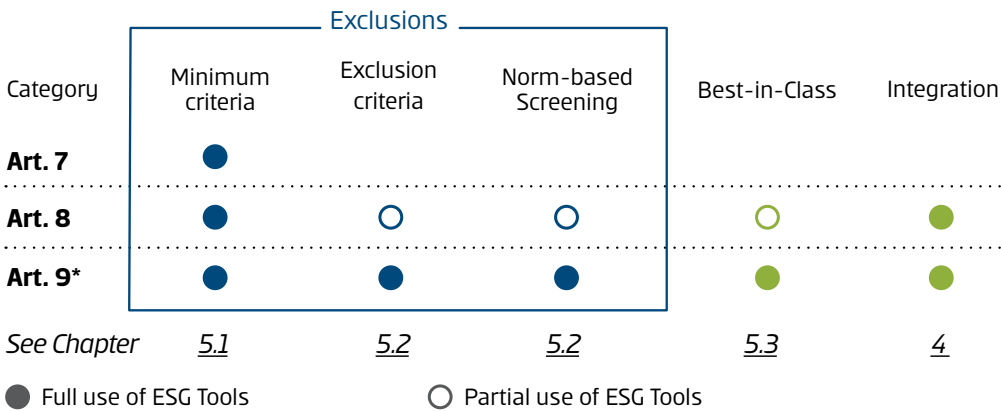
Exclusions

| Category | Minimum criteria | Exclusion criteria | Norm-based Screening | Best-in-Class | Integration |
|---|---|---|---|---|---|
| **Art. 7** | ● | | | | |
| **Art. 8** | ● | ○ | ○ | ○ | ● |
| **Art. 9*** | ● | ● | ● | ● | ● |
| *See Chapter* | 5.1 | 5.2 | 5.2 | 5.3 | 4 |

● Full use of ESG Tools ○ Partial use of ESG Tools